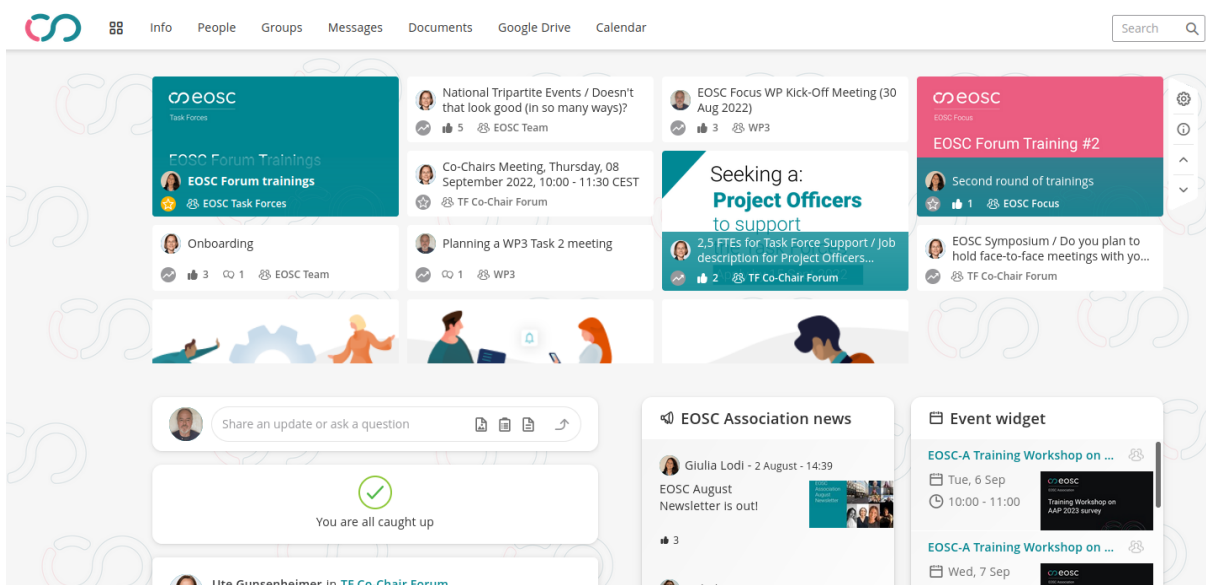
Info People Groups Messages Documents Google Drive Calendar

Search

eosc
Task Forces
EOSC Forum Trainings
EOSC Forum trainings
EOSC Task Forces

National Tripartite Events / Doesn't that look good (in so many ways)?
5 EOSC Team

EOSC Focus WP Kick-Off Meeting (30 Aug 2022)
3 WP3

eosc
EOSC Focus
EOSC Forum Training #2
Second round of trainings
1 EOSC Focus

Co-Chairs Meeting, Thursday, 08 September 2022, 10:00 - 11:30 CEST
TF Co-Chair Forum

Seeking a:
Project Officers
to support
2,5 FTEs for Task Force Support / Job description for Project Officers...
2 TF Co-Chair Forum

Onboarding
3 1 EOSC Team

Planning a WP3 Task 2 meeting
1 WP3

EOSC Symposium / Do you plan to hold face-to-face meetings with yo...
TF Co-Chair Forum

Share an update or ask a question

You are all caught up

EOSC Association news
Giulia Lodi - 2 August - 14:39
EOSC August Newsletter is out!
3

Event widget
EOSC-A Training Workshop on ...
Tue, 6 Sep
10:00 - 11:00
eosc
Training Workshop on AAP 2023 survey
EOSC-A Training Workshop on ...
Wed, 7 Sep
eosc

Ute Gunsenheimer in TF Co-Chair Forum